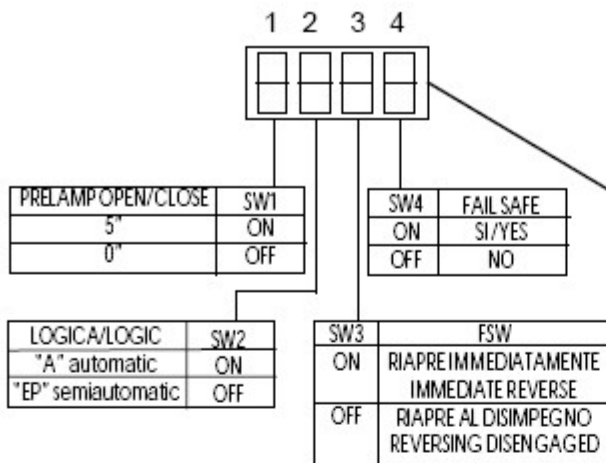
1 2 3 4

| PRELAMP OPEN/CLOSE | SW1 |
|---|---|
| 5" | ON |
| 0" | OFF |

| SW4 | FAIL SAFE |
|---|---|
| ON | SI/YES |
| OFF | NO |

| LOGICA/LOGIC | SW2 |
|---|---|
| "A" automatic | ON |
| "EP" semiautomatic | OFF |

| SW3 | FSW |
|---|---|
| ON | RIAPRE IMMEDIATAMENTE IMMEDIATE REVERSE |
| OFF | RIAPRE AL DISIMPEGNO REVERSING DISENGAGED |